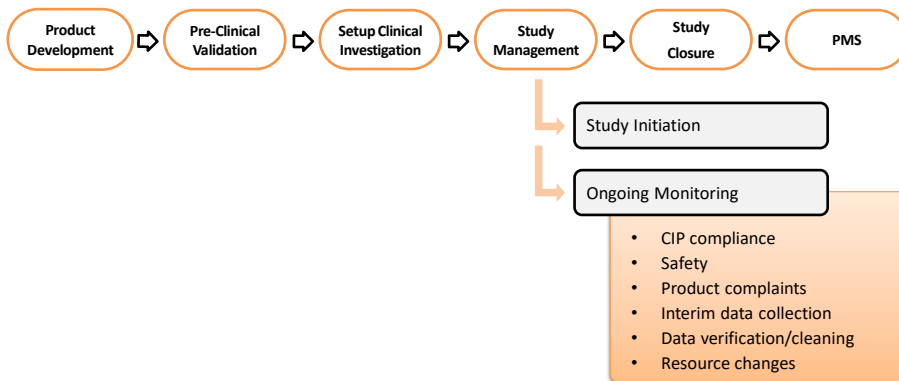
Product Development

Pre-Clinical Validation

Setup Clinical Investigation

Study Management

Study Closure

PMS

Study Initiation

Ongoing Monitoring

- CIP compliance
- Safety
- Product complaints
- Interim data collection
- Data verification/cleaning
- Resource changes